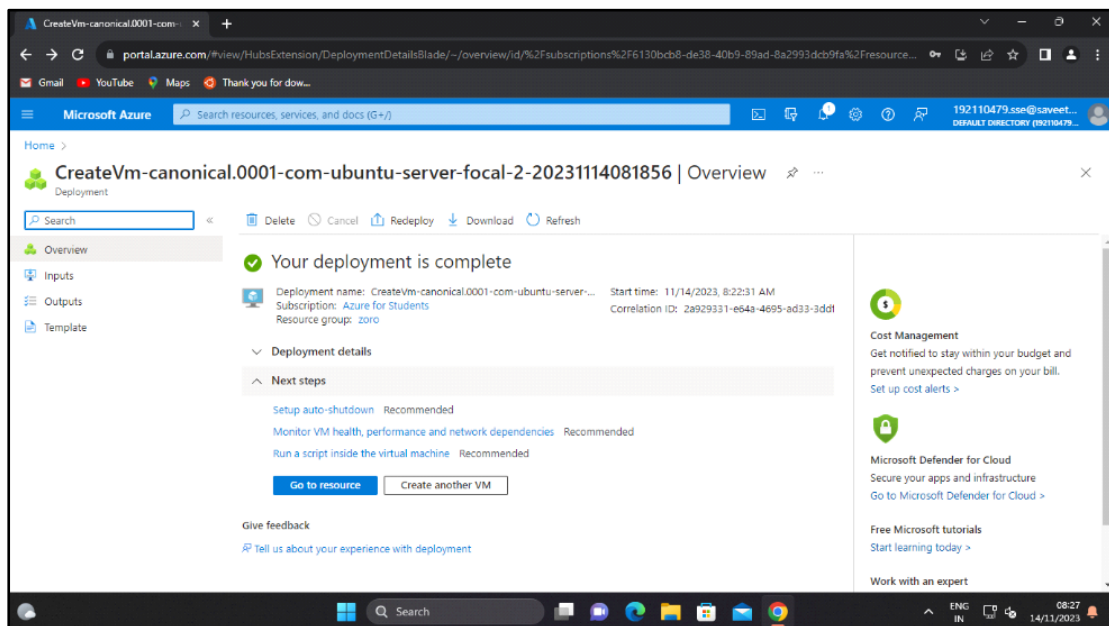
CreateVm-canonical.0001-com- ×  +

portal.azure.com/#view/HubsExtension/DeploymentDetailsBlade/~/overview/id/%2Fsubscriptions%2F6130bcb8-de38-40b9-89ad-8a2993dcb9fa%2Fresource...

Gmail  YouTube  Maps  Thank you for dow...

Microsoft Azure  Search resources, services, and docs (G+/)  192110479.sse@saveet... DEFAULT DIRECTORY (192110479...

Home >

CreateVm-canonical.0001-com-ubuntu-server-focal-2-20231114081856 | Overview

Deployment

Search

Overview

Inputs

Outputs

Template

Delete  Cancel  Redeploy  Download  Refresh

Your deployment is complete

Deployment name: CreateVm-canonical.0001-com-ubuntu-server-...
Subscription: Azure for Students
Resource group: zoro

Start time: 11/14/2023, 8:22:31 AM
Correlation ID: 2a929331-e64a-4695-ad33-3dd1

Deployment details

Next steps

Setup auto-shutdown Recommended

Monitor VM health, performance and network dependencies Recommended

Run a script inside the virtual machine Recommended

Go to resource  Create another VM

Give feedback

Tell us about your experience with deployment

Cost Management
Get notified to stay within your budget and prevent unexpected charges on your bill.
Set up cost alerts >

Microsoft Defender for Cloud
Secure your apps and infrastructure
Go to Microsoft Defender for Cloud >

Free Microsoft tutorials
Start learning today >

Work with an expert

Search

ENG IN  08:27 14/11/2023